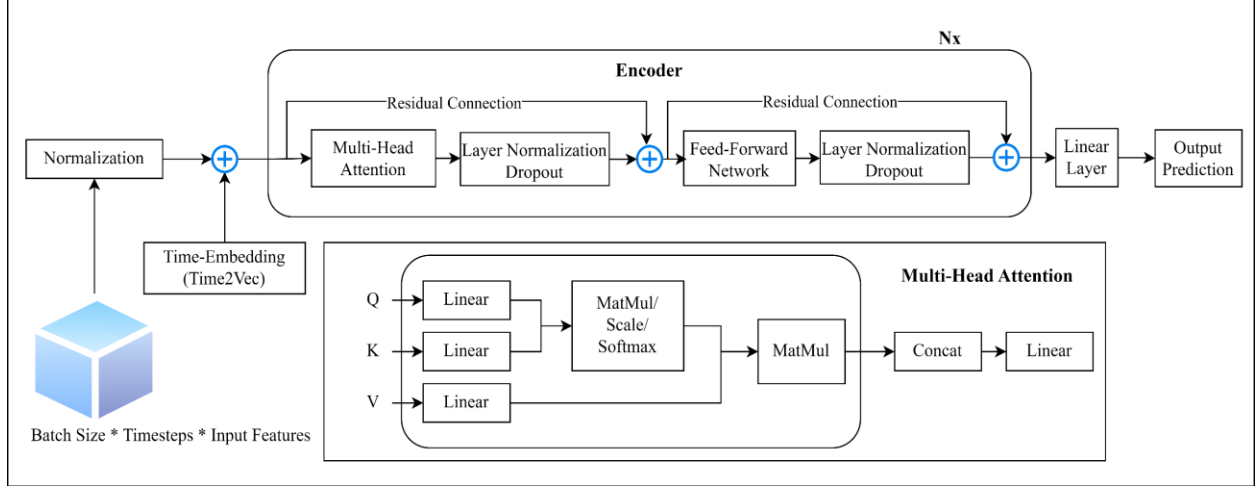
Nx

Encoder

Residual Connection

Residual Connection

Normalization

Multi-Head Attention

Layer Normalization Dropout

Feed-Forward Network

Layer Normalization Dropout

Linear Layer

Output Prediction

Time-Embedding (Time2Vec)

Multi-Head Attention

Q

K

V

Linear

Linear

Linear

MatMul/ Scale/ Softmax

MatMul

Concat

Linear

Batch Size * Timesteps * Input Features